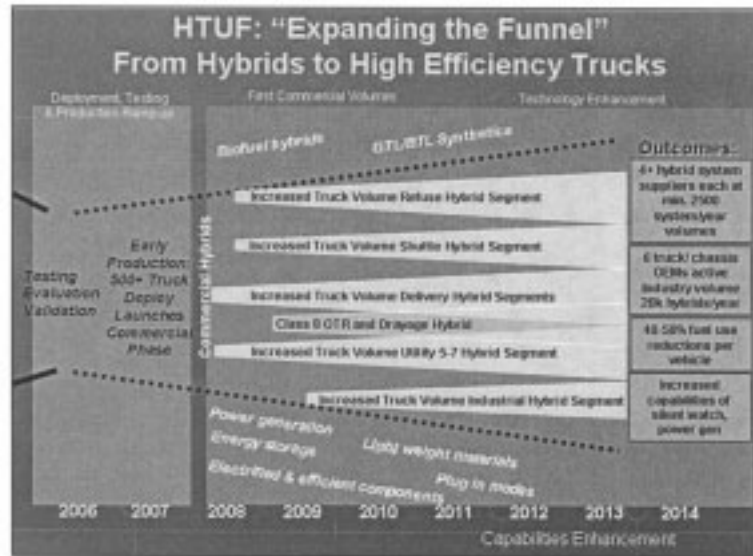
HTUF: "Expanding the Funnel"
From Hybrids to High Efficiency Trucks

Deployment, Testing & Production Rampup

First Commercial Volumes

Technology Enhancement

Testing Evaluation Validation

Early Production: 500+ Truck Deploy Launches Commercial Phase

Commercial Hybrids

Biofuel hybrids

GTL/BTL Synthetics

Increased Truck Volume Refuse Hybrid Segment

Increased Truck Volume Shuttle Hybrid Segment

Increased Truck Volume Delivery Hybrid Segments

Class 8 OTR and Drayage Hybrid

Increased Truck Volume Utility 5-7 Hybrid Segment

Increased Truck Volume Industrial Hybrid Segment

Outcomes:

4+ hybrid system suppliers each at min. 2500 system/year volumes

6 truck/ chassis OEMs active industry volume 20k hybrids/year

40-50% fuel use reductions per vehicle

Increased capabilities of silent watch, power gen

Power generation

Energy storage

Electrified & efficient components

Light weight materials

Plug in modes

2006 2007 2008 2009 2010 2011 2012 2013 2014

Capabilities Enhancement